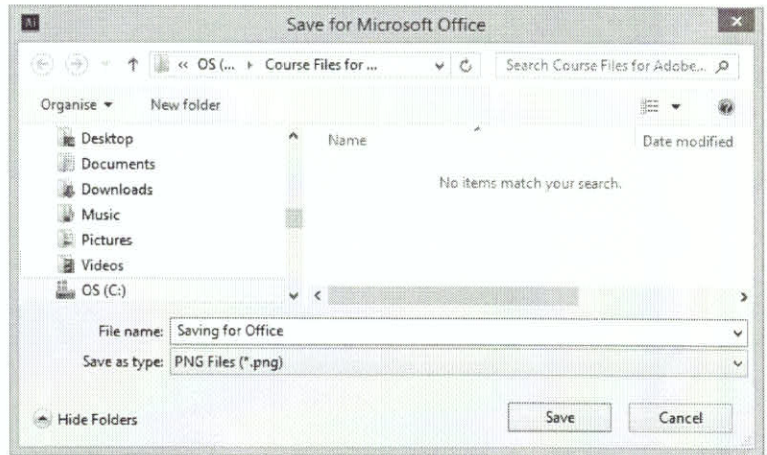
Ai

Save for Microsoft Office

« OS (... ▸ Course Files for ...

Search Course Files for Adobe...

Organise ▾

New folder

Desktop

Documents

Downloads

Music

Pictures

Videos

OS (C:)

Name

Date modified

No items match your search.

File name: Saving for Office

Save as type: PNG Files (*.png)

Hide Folders

Save

Cancel